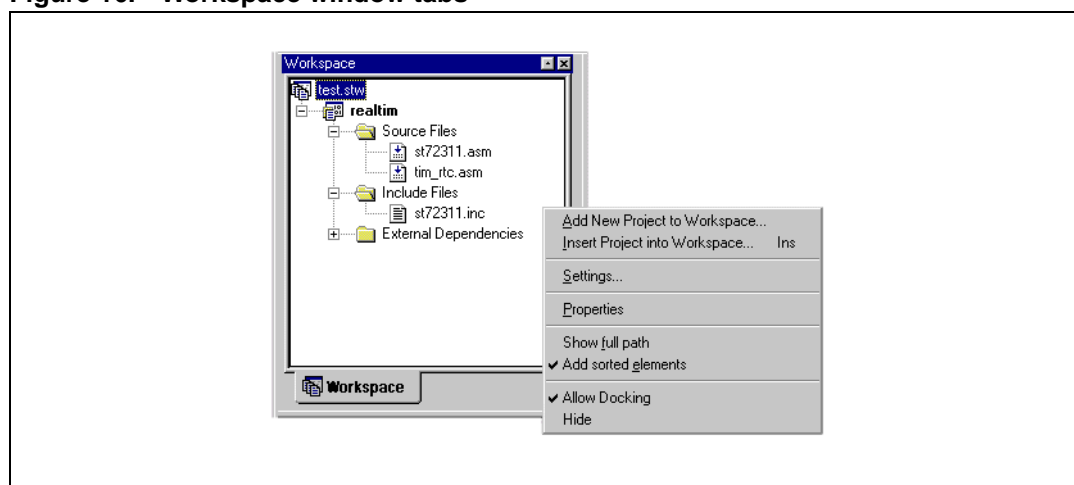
Figure 16. Workspace window tabs

Workspace

test.stw
realtim
Source Files
st72311.asm
tim_rtc.asm
Include Files
st72311.inc
External Dependencies

Workspace

Add New Project to Workspace...
Insert Project into Workspace... Ins
Settings...
Properties
Show full path
✔ Add sorted elements
✔ Allow Docking
Hide